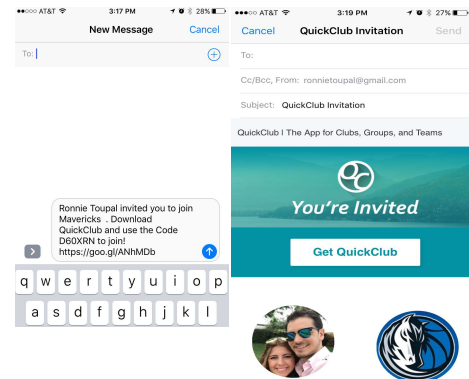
●●○○○ AT&T 3:17 PM 28%

New Message

Cancel

To:

Ronnie Toupal invited you to join Mavericks . Download QuickClub and use the Code D60XRN to join! https://goo.gl/ANhMDb

q w e r t y u i o p

a s d f g h j k l

●●○○○ AT&T 3:19 PM 27%

Cancel

QuickClub Invitation

Send

To:

Cc/Bcc, From: ronnietoupal@gmail.com

Subject: QuickClub Invitation

QuickClub I The App for Clubs, Groups, and Teams

You're Invited

Get QuickClub